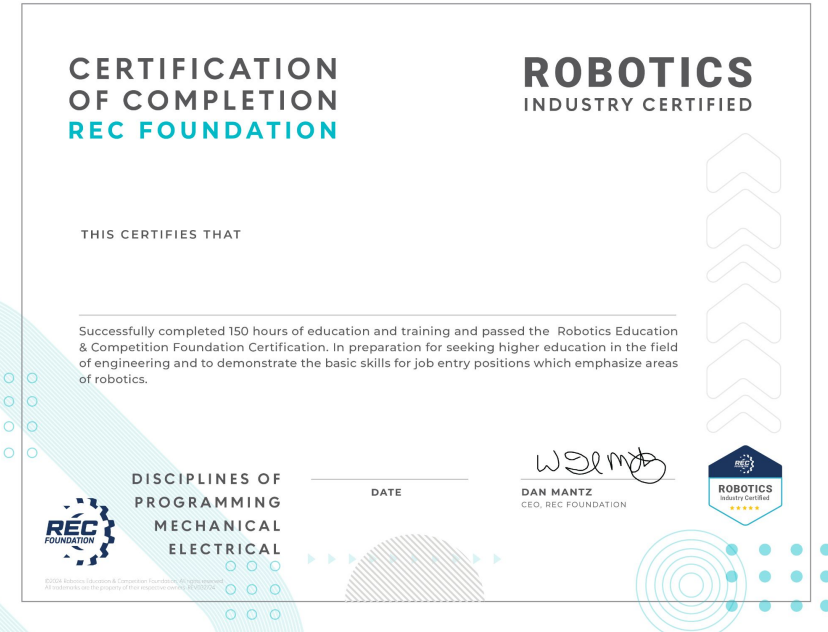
CERTIFICATION OF COMPLETION
REC FOUNDATION

ROBOTICS
INDUSTRY CERTIFIED

THIS CERTIFIES THAT

Successfully completed 150 hours of education and training and passed the Robotics Education & Competition Foundation Certification. In preparation for seeking higher education in the field of engineering and to demonstrate the basic skills for job entry positions which emphasize areas of robotics.

DISCIPLINES OF
PROGRAMMING
MECHANICAL
ELECTRICAL

REC FOUNDATION

DATE

DAN MANTZ
CEO, REC FOUNDATION

REC
ROBOTICS
Industry Certified

©2024 Robotics Education & Competition Foundation. All rights reserved. All trademarks are the property of their respective owners. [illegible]